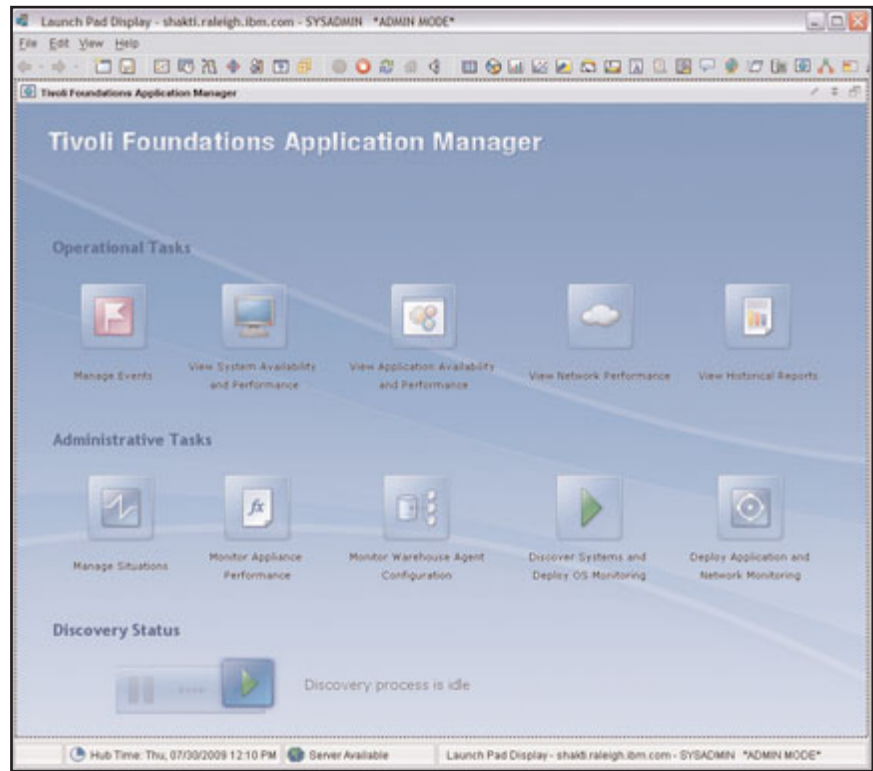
Launch Pad Display - shakti.raleigh.ibm.com - SYSADMIN *ADMIN MODE*

File Edit View Help

Tivoli Foundations Application Manager

Tivoli Foundations Application Manager

Operational Tasks

Manage Events

View System Availability and Performance

View Application Availability and Performance

View Network Performance

View Historical Reports

Administrative Tasks

Manage Situations

Monitor Appliance Performance

Monitor Warehouse Agent Configuration

Discover Systems and Deploy OS Monitoring

Deploy Application and Network Monitoring

Discovery Status

Discovery process is idle

Hub Time: Thu, 07/30/2009 12:10 PM | Server Available | Launch Pad Display - shakti.raleigh.ibm.com - SYSADMIN *ADMIN MODE*